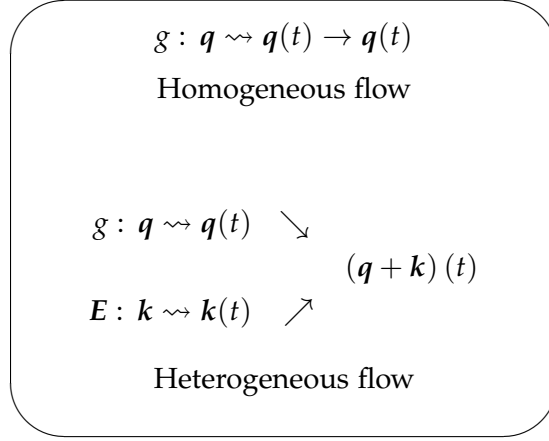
$g : \boldsymbol{q} \rightsquigarrow \boldsymbol{q}(t) \rightarrow \boldsymbol{q}(t)$

Homogeneous flow

$g : \boldsymbol{q} \rightsquigarrow \boldsymbol{q}(t) \searrow$

$(\boldsymbol{q} + \boldsymbol{k})(t)$

$\boldsymbol{E} : \boldsymbol{k} \rightsquigarrow \boldsymbol{k}(t) \nearrow$

Heterogeneous flow